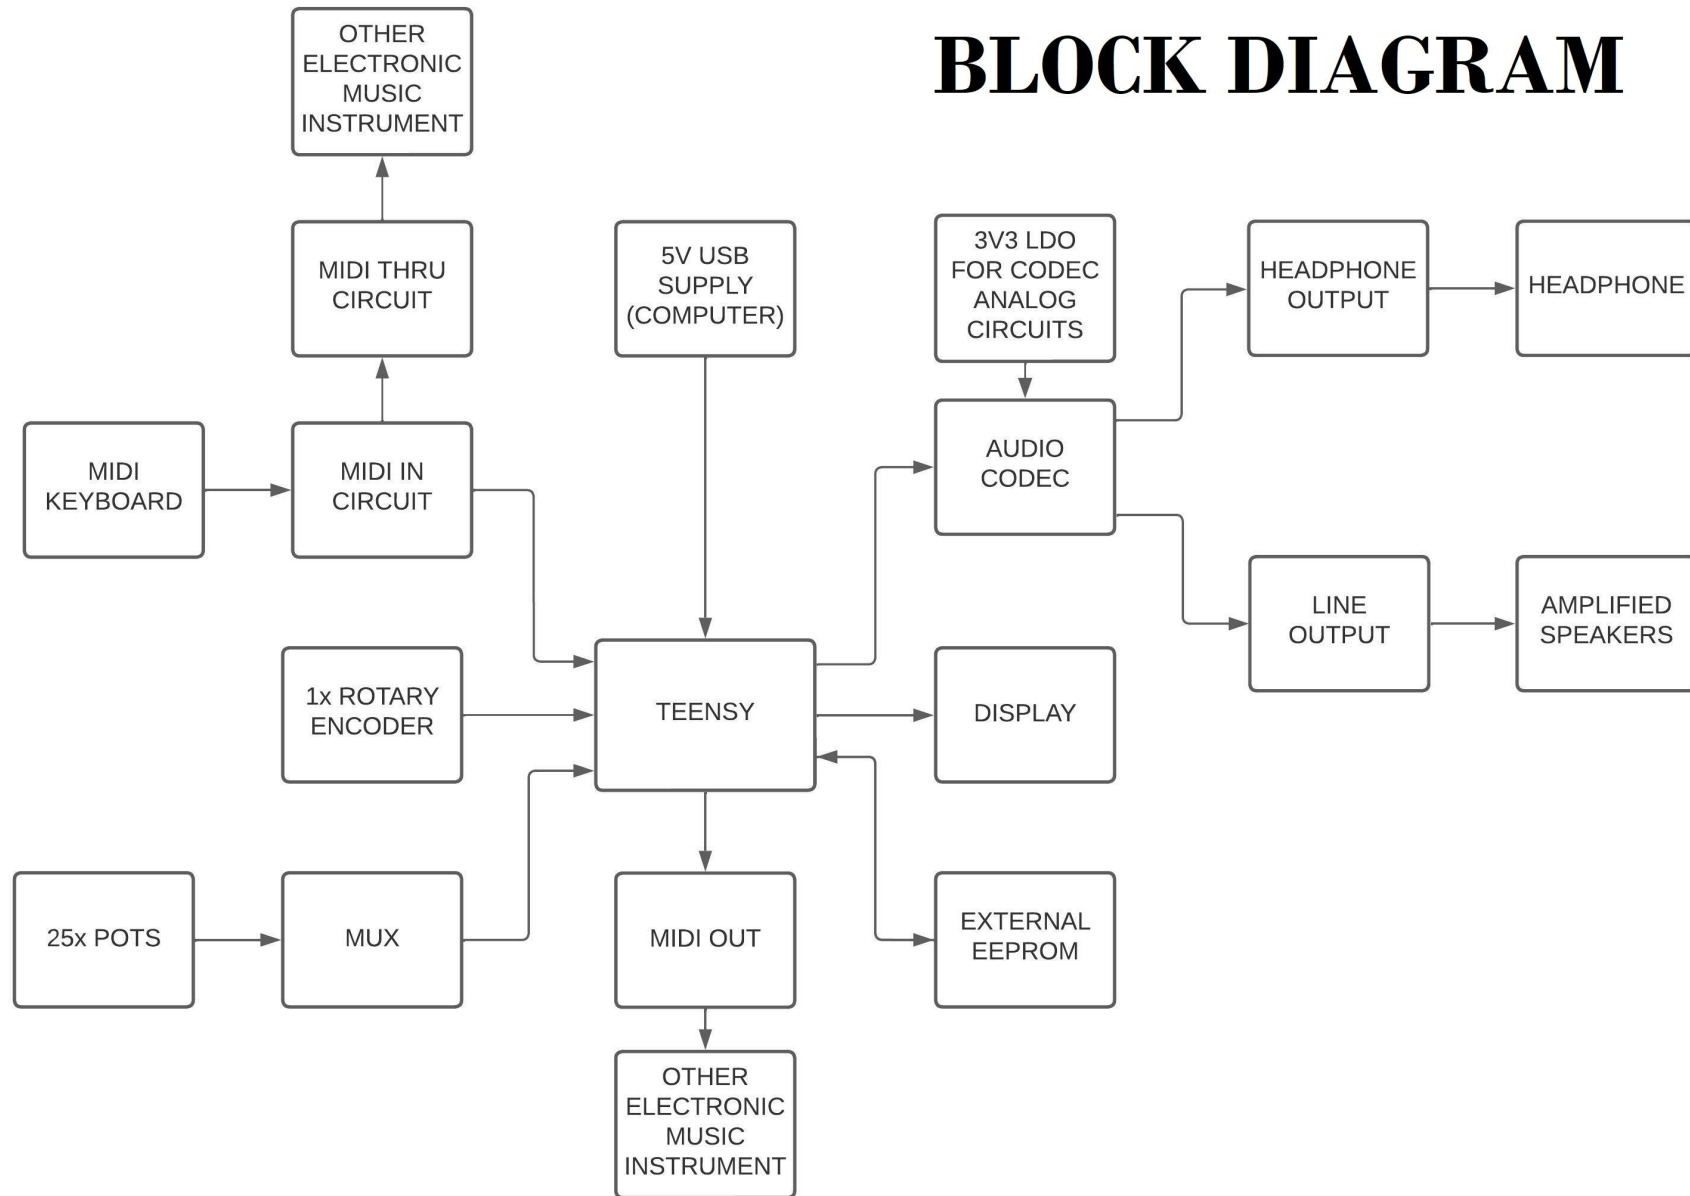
BLOCK DIAGRAM

OTHER ELECTRONIC MUSIC INSTRUMENT

MIDI THRU CIRCUIT

5V USB SUPPLY (COMPUTER)

3V3 LDO FOR CODEC ANALOG CIRCUITS

HEADPHONE OUTPUT

HEADPHONE

MIDI KEYBOARD

MIDI IN CIRCUIT

AUDIO CODEC

LINE OUTPUT

AMPLIFIED SPEAKERS

1x ROTARY ENCODER

TEENSY

DISPLAY

25x POTS

MUX

MIDI OUT

EXTERNAL EEPROM

OTHER ELECTRONIC MUSIC INSTRUMENT